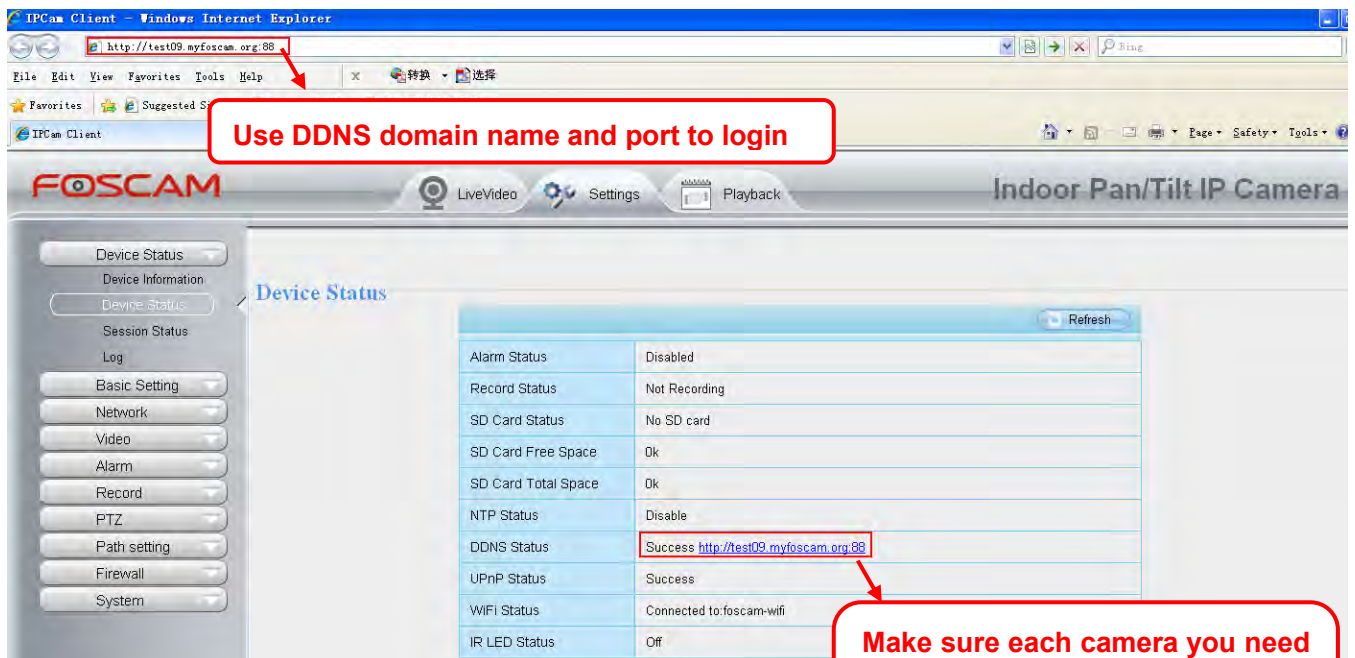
IPCam Client - Windows Internet Explorer

http://test09.myfoscam.org:88

Bing

File Edit View Favorites Tools Help

x 转换 选择

Favorites Suggested Si

IPCam Client

Use DDNS domain name and port to login

Page Safety Tools

FOSCAM

LiveVideo Settings Playback

Indoor Pan/Tilt IP Camera

Device Status
Device Information
Device Status
Session Status
Log
Basic Setting
Network
Video
Alarm
Record
PTZ
Path setting
Firewall
System

Device Status

Refresh

| | |
|---|---|
| Alarm Status | Disabled |
| Record Status | Not Recording |
| SD Card Status | No SD card |
| SD Card Free Space | 0k |
| SD Card Total Space | 0k |
| NTP Status | Disable |
| DDNS Status | Success http://test09.myfoscam.org:88 |
| UPnP Status | Success |
| WiFi Status | Connected to:foscam-wifi |
| IR LED Status | Off |

Make sure each camera you need